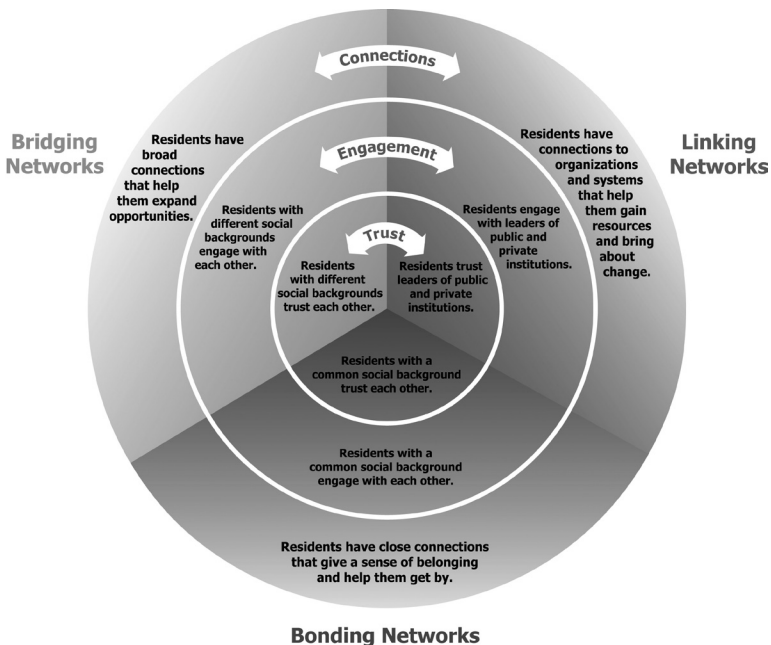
Connections

Bridging Networks

Residents have broad connections that help them expand opportunities.

Residents have connections to organizations and systems that help them gain resources and bring about change.

Linking Networks

Engagement

Residents with different social backgrounds engage with each other.

Residents engage with leaders of public and private institutions.

Trust

Residents with different social backgrounds trust each other.

Residents trust leaders of public and private institutions.

Residents with a common social background trust each other.

Residents with a common social background engage with each other.

Residents have close connections that give a sense of belonging and help them get by.

Bonding Networks